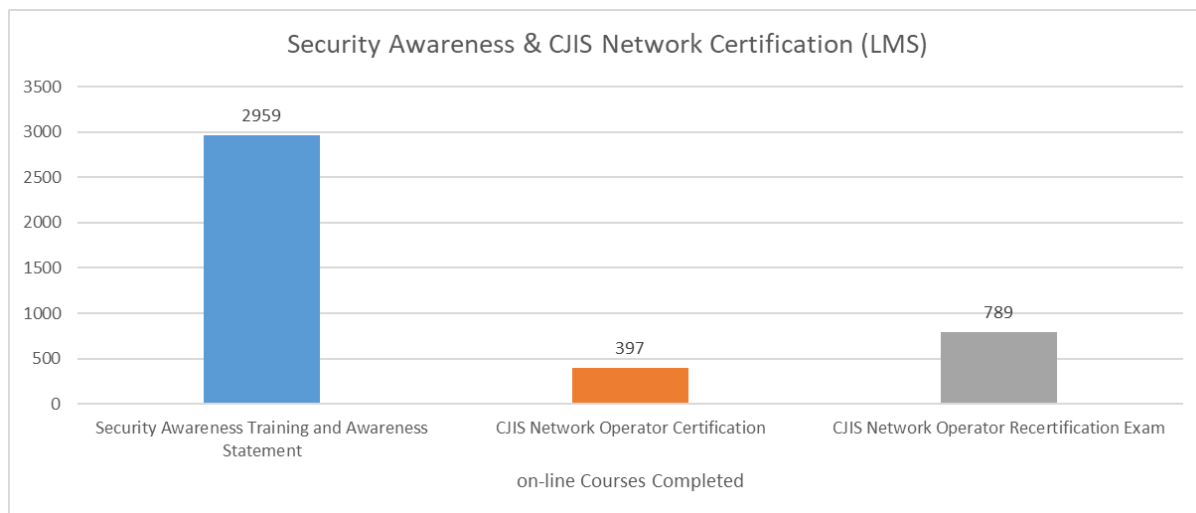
Security Awareness & CJIS Network Certification (LMS)

3500
3000
2500
2000
1500
1000
500
0

2959
397
789

Security Awareness Training and Awareness Statement
CJIS Network Operator Certification
CJIS Network Operator Recertification Exam

on-line Courses Completed